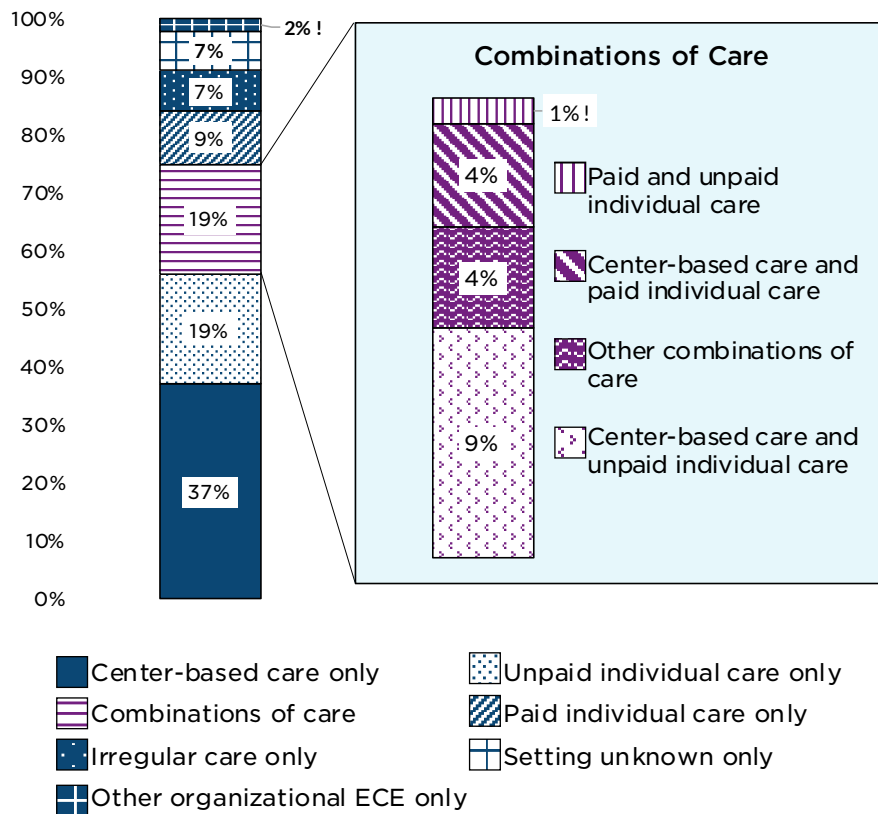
100%
90%
80%
70%
60%
50%
40%
30%
20%
10%
0%

2% !
7%
7%
9%
19%
19%
37%

Combinations of Care

1% !
4%
4%
9%

Paid and unpaid individual care
Center-based care and paid individual care
Other combinations of care
Center-based care and unpaid individual care

Center-based care only
Unpaid individual care only
Combinations of care
Paid individual care only
Irregular care only
Setting unknown only
Other organizational ECE only